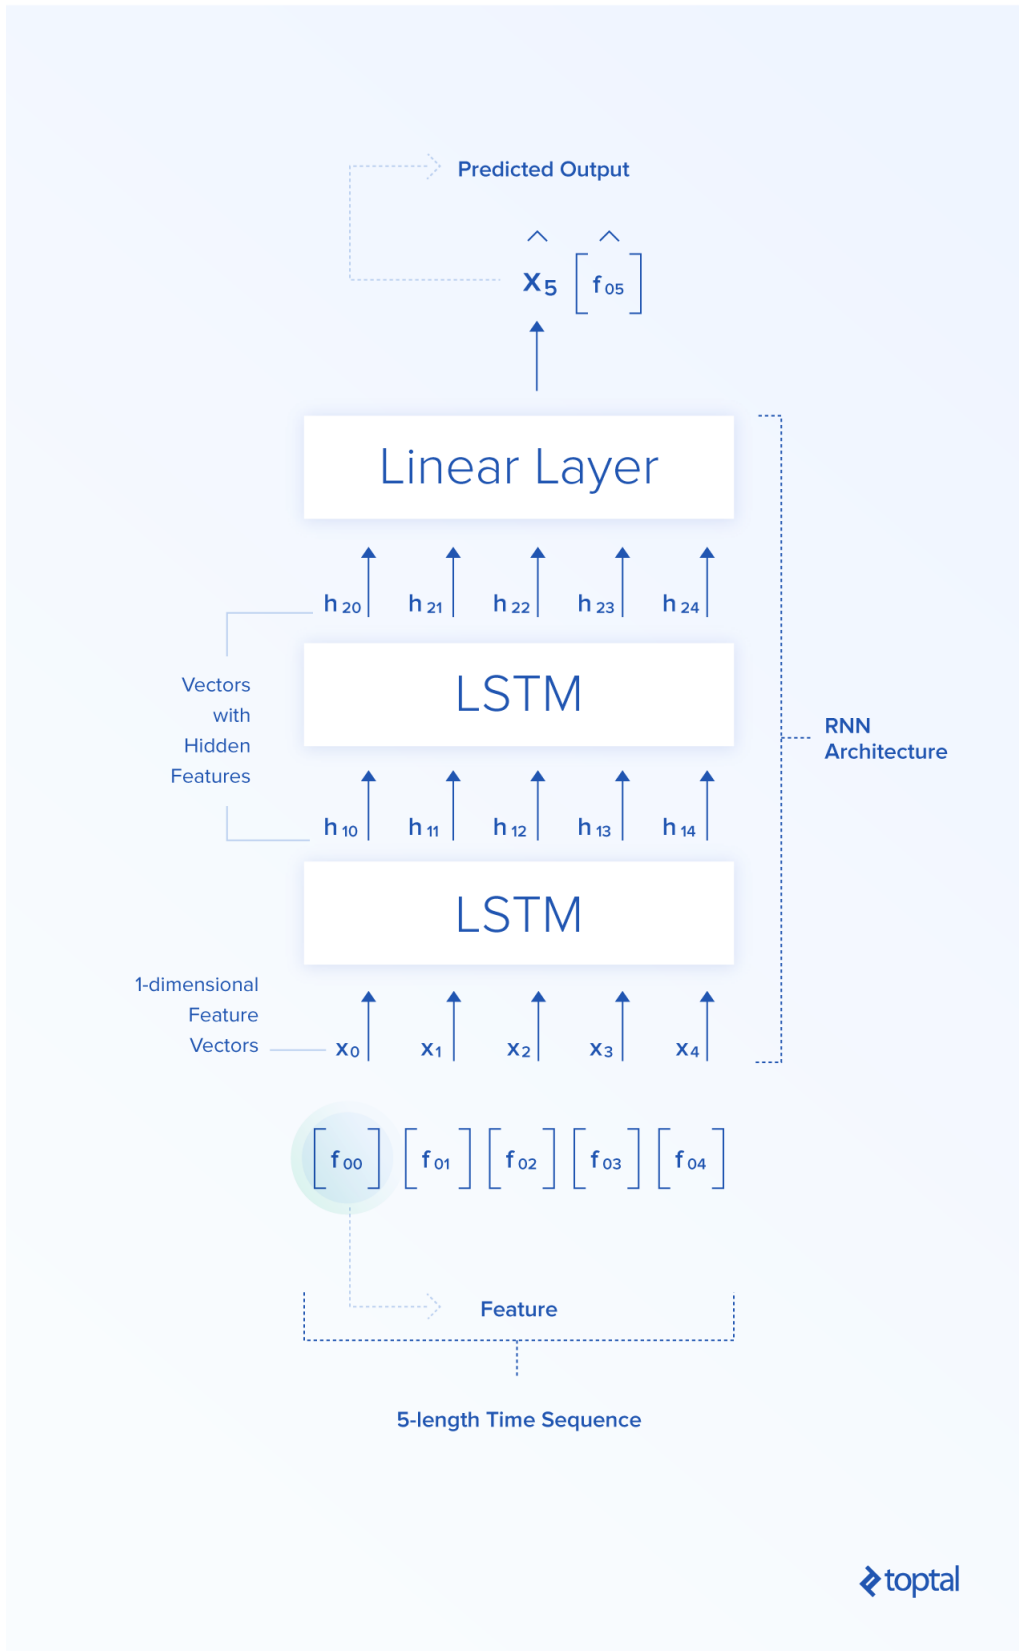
Predicted Output

$\hat{x}_5$ $[\hat{f}_{05}]$

Linear Layer

$h_{20}$ $h_{21}$ $h_{22}$ $h_{23}$ $h_{24}$

Vectors with Hidden Features

LSTM

RNN Architecture

$h_{10}$ $h_{11}$ $h_{12}$ $h_{13}$ $h_{14}$

LSTM

1-dimensional Feature Vectors

$x_0$ $x_1$ $x_2$ $x_3$ $x_4$

$[f_{00}]$ $[f_{01}]$ $[f_{02}]$ $[f_{03}]$ $[f_{04}]$

Feature

5-length Time Sequence

toptal